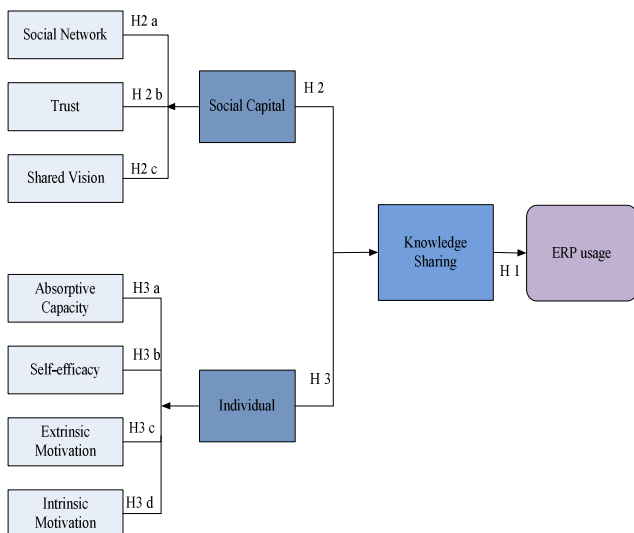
Social Network
H2 a
Trust
H 2 b
Social Capital
H 2
Shared Vision
H2 c
Knowledge Sharing
ERP usage
H 1
Absorptive Capacity
H3 a
Self-efficacy
H3 b
Individual
H 3
Extrinsic Motivation
H3 c
Intrinsic Motivation
H3 d